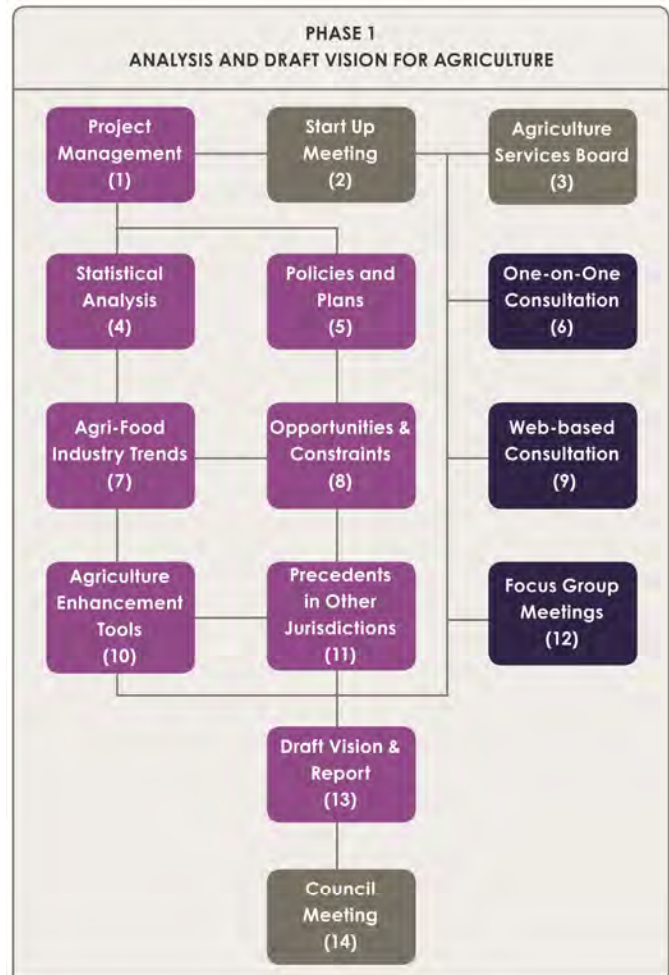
PHASE 1
ANALYSIS AND DRAFT VISION FOR AGRICULTURE

Project Management (1)

Start Up Meeting (2)

Agriculture Services Board (3)

Statistical Analysis (4)

Policies and Plans (5)

One-on-One Consultation (6)

Agri-Food Industry Trends (7)

Opportunities & Constraints (8)

Web-based Consultation (9)

Agriculture Enhancement Tools (10)

Precedents in Other Jurisdictions (11)

Focus Group Meetings (12)

Draft Vision & Report (13)

Council Meeting (14)